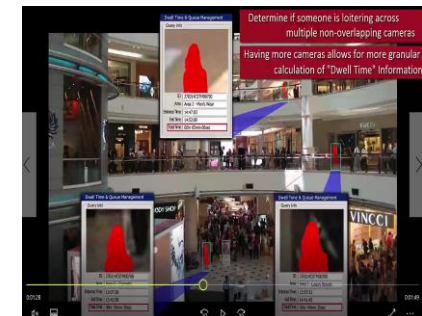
Determine if someone is loitering across multiple non-overlapping cameras

Having more cameras allows for more granular calculation of "Dwell Time" Information

Dwell Time & Queue Management

Query Info

ID: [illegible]

Area: Area 1 - Main Area

Entrance Time: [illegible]

Exit Time: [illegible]

Dwell Time: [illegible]

Dwell Time & Queue Management

Query Info

ID: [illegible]

Area: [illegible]

Entrance Time: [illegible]

Exit Time: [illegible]

Dwell Time: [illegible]

Dwell Time & Queue Management

Query Info

ID: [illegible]

Area: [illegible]

Entrance Time: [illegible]

Exit Time: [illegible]

Dwell Time: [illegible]

VINCCI

00:1:28

00:1:49